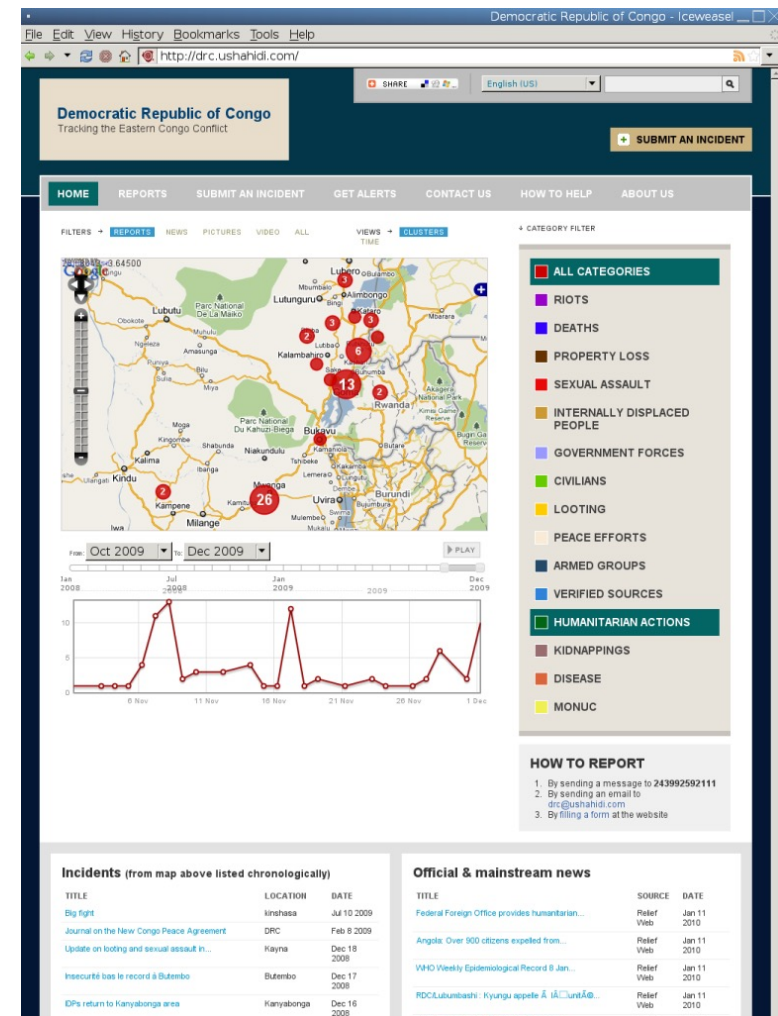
Democratic Republic of Congo - Iceweasel

File Edit View History Bookmarks Tools Help

http://drc.ushahidi.com/

SHARE

English (US)

Democratic Republic of Congo
Tracking the Eastern Congo Conflict

SUBMIT AN INCIDENT

HOME REPORTS SUBMIT AN INCIDENT GET ALERTS CONTACT US HOW TO HELP ABOUT US

FILTERS → REPORTS NEWS PICTURES VIDEO ALL

VIEWS → CLUSTERS TIME

CATEGORY FILTER

ALL CATEGORIES
RIOTS
DEATHS
PROPERTY LOSS
SEXUAL ASSAULT
INTERNALLY DISPLACED PEOPLE
GOVERNMENT FORCES
CIVILIANS
LOOTING
PEACE EFFORTS
ARMED GROUPS
VERIFIED SOURCES
HUMANITARIAN ACTIONS
KIDNAPPINGS
DISEASE
MONUC

3.64500
Lubero Butembo Mbumbi Lutunguru Alimbongo Lubutu Parc National De La Maiko Obokote Muhulu Kalambahiro Mbarara Amasunga Punia Bilu Miya Lutiba Kisoro Rwanda Parc National Du Kahuzi-Biega Moga Kingombe Shabunda Niakunduli Bukavu Kamanyola Tshibeke Kalima Kindu Ulangati Ibanga Kampene Kamituga Mwenga Uvira Burundi Bujumbura Milange Mulembe Mukalu Iwa Kisumo Gitega Bugin Kimisi Game Reserve Kabale Goma Sake Katoro Bingi
3 3 2 3 3 2 6 13 2 26 2

From: Oct 2009 To: Dec 2009 PLAY

Jan 2008 Jul 2008 2008 Jan 2009 2009 Dec 2009

10 5 0
6 Nov 11 Nov 16 Nov 21 Nov 26 Nov 1 Dec

HOW TO REPORT
1. By sending a message to 243992592111
2. By sending an email to drc@ushahidi.com
3. By filling a form at the website

Incidents (from map above listed chronologically)

| TITLE | LOCATION | DATE |
|---|---|---|
| Big fight | kinshasa | Jul 10 2009 |
| Journal on the New Congo Peace Agreement | DRC | Feb 8 2009 |
| Update on looting and sexual assault in... | Kayna | Dec 18 2008 |
| Insecurité bas le record à Butembo | Butembo | Dec 17 2008 |
| IDPs return to Kanyabonga area | Kanyabonga | Dec 16 2008 |

Official & mainstream news

| TITLE | SOURCE | DATE |
|---|---|---|
| Federal Foreign Office provides humanitarian... | Relief Web | Jan 11 2010 |
| Angola: Over 900 citizens expelled from... | Relief Web | Jan 11 2010 |
| WHO Weekly Epidemiological Record 8 Jan... | Relief Web | Jan 11 2010 |
| RDC/Lubumbashi : Kyungu appelle Ã  lÃ□unitÃ©... | Relief Web | Jan 11 2010 |